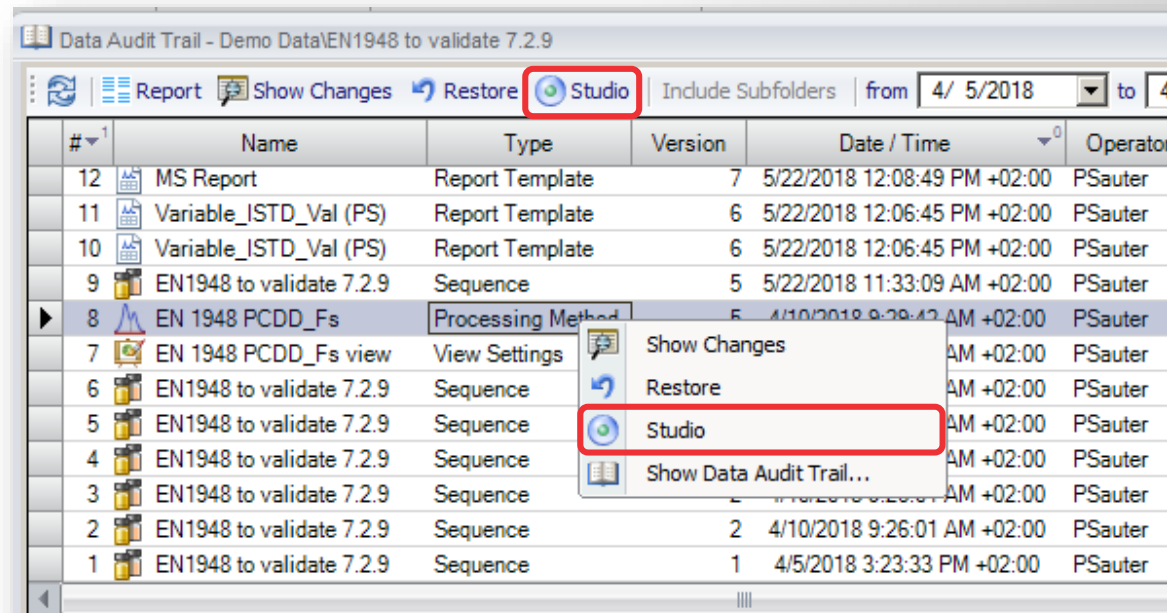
Data Audit Trail - Demo Data\EN1948 to validate 7.2.9

Report Show Changes Restore Studio Include Subfolders from 4/ 5/2018 to 4

| # | Name | Type | Version | Date / Time | Operator |
|---|---|---|---|---|---|
| 12 | MS Report | Report Template | 7 | 5/22/2018 12:08:49 PM +02:00 | PSauter |
| 11 | Variable_ISTD_Val (PS) | Report Template | 6 | 5/22/2018 12:06:45 PM +02:00 | PSauter |
| 10 | Variable_ISTD_Val (PS) | Report Template | 6 | 5/22/2018 12:06:45 PM +02:00 | PSauter |
| 9 | EN1948 to validate 7.2.9 | Sequence | 5 | 5/22/2018 11:33:09 AM +02:00 | PSauter |
| 8 | EN 1948 PCDD_Fs | Processing Method | 5 | 4/10/2018 9:29:42 AM +02:00 | PSauter |
| 7 | EN 1948 PCDD_Fs view | View Settings | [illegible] | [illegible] AM +02:00 | PSauter |
| 6 | EN1948 to validate 7.2.9 | Sequence | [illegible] | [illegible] AM +02:00 | PSauter |
| 5 | EN1948 to validate 7.2.9 | Sequence | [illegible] | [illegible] AM +02:00 | PSauter |
| 4 | EN1948 to validate 7.2.9 | Sequence | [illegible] | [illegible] AM +02:00 | PSauter |
| 3 | EN1948 to validate 7.2.9 | Sequence | 2 | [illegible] AM +02:00 | PSauter |
| 2 | EN1948 to validate 7.2.9 | Sequence | 2 | 4/10/2018 9:26:01 AM +02:00 | PSauter |
| 1 | EN1948 to validate 7.2.9 | Sequence | 1 | 4/5/2018 3:23:33 PM +02:00 | PSauter |

Show Changes
Restore
Studio
Show Data Audit Trail...